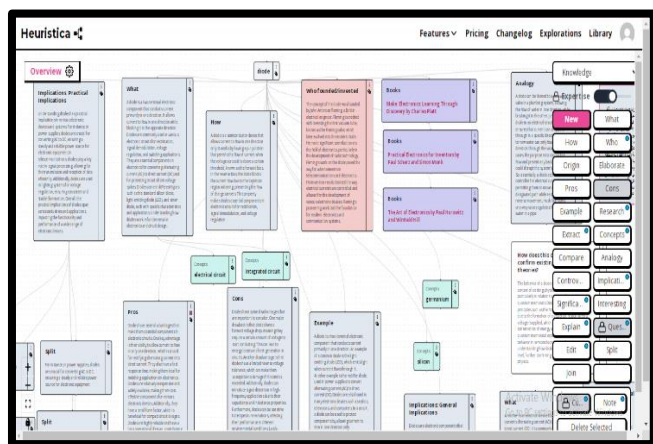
Heuristica

Features ∨ Pricing Changelog Explorations Library

Overview

diode

Implications: Practical Implications

What

How

Who founded/invented

Books

Make: Electronics: Learning Through Discovery by Charles Platt

Books

Practical Electronics for Inventors by Paul Scherz and Simon Monk

Books

The Art of Electronics by Paul Horowitz and Winfield Hill

Analogy

Concepts
electrical circuit

Concepts
integrated circuit

How does this ... confirm existing theories?

Concepts
germanium

Pros

Cons

Example

Split

Split

Concepts
silicon

Implications: General Implications

What

Knowledge

Expertise

New

What

How

Who

Origin

Elaborate

Pros

Cons

Example

Research

Extract

Concepts

Compare

Analogy

Controv...

Implicati...

Significa...

Interesting

Explain

Ques...

Edit

Split

Join

Co...

Note

Delete Selected

Activate Windows